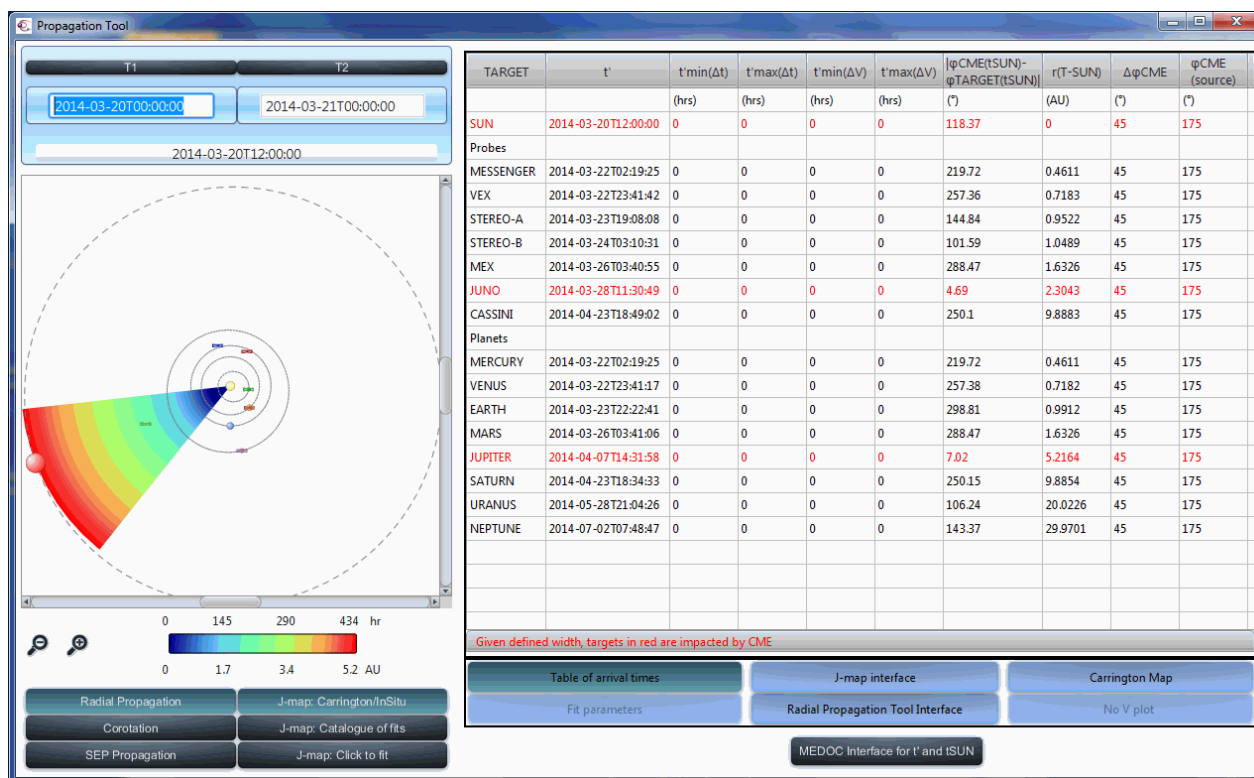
Propagation Tool

T1 | T2
2014-03-20T00:00:00 | 2014-03-21T00:00:00
2014-03-20T12:00:00

0 145 290 434 hr
0 1.7 3.4 5.2 AU

Radial Propagation | J-map: Carrington/InSitu
Corotation | J-map: Catalogue of fits
SEP Propagation | J-map: Click to fit

| TARGET | t' | t'min(Δt) | t'max(Δt) | t'min(ΔV) | t'max(ΔV) | \|φCME(tSUN)-φTARGET(tSUN)\| | r(T-SUN) | ΔφCME | φCME (source) |
|---|---|---|---|---|---|---|---|---|---|
| | | (hrs) | (hrs) | (hrs) | (hrs) | (°) | (AU) | (°) | (°) |
| SUN | 2014-03-20T12:00:00 | 0 | 0 | 0 | 0 | 118.37 | 0 | 45 | 175 |
| Probes | | | | | | | | | |
| MESSENGER | 2014-03-22T02:19:25 | 0 | 0 | 0 | 0 | 219.72 | 0.4611 | 45 | 175 |
| VEX | 2014-03-22T23:41:42 | 0 | 0 | 0 | 0 | 257.36 | 0.7183 | 45 | 175 |
| STEREO-A | 2014-03-23T19:08:08 | 0 | 0 | 0 | 0 | 144.84 | 0.9522 | 45 | 175 |
| STEREO-B | 2014-03-24T03:10:31 | 0 | 0 | 0 | 0 | 101.59 | 1.0489 | 45 | 175 |
| MEX | 2014-03-26T03:40:55 | 0 | 0 | 0 | 0 | 288.47 | 1.6326 | 45 | 175 |
| JUNO | 2014-03-28T11:30:49 | 0 | 0 | 0 | 0 | 4.69 | 2.3043 | 45 | 175 |
| CASSINI | 2014-04-23T18:49:02 | 0 | 0 | 0 | 0 | 250.1 | 9.8883 | 45 | 175 |
| Planets | | | | | | | | | |
| MERCURY | 2014-03-22T02:19:25 | 0 | 0 | 0 | 0 | 219.72 | 0.4611 | 45 | 175 |
| VENUS | 2014-03-22T23:41:17 | 0 | 0 | 0 | 0 | 257.38 | 0.7182 | 45 | 175 |
| EARTH | 2014-03-23T22:22:41 | 0 | 0 | 0 | 0 | 298.81 | 0.9912 | 45 | 175 |
| MARS | 2014-03-26T03:41:06 | 0 | 0 | 0 | 0 | 288.47 | 1.6326 | 45 | 175 |
| JUPITER | 2014-04-07T14:31:58 | 0 | 0 | 0 | 0 | 7.02 | 5.2164 | 45 | 175 |
| SATURN | 2014-04-23T18:34:33 | 0 | 0 | 0 | 0 | 250.15 | 9.8854 | 45 | 175 |
| URANUS | 2014-05-28T21:04:26 | 0 | 0 | 0 | 0 | 106.24 | 20.0226 | 45 | 175 |
| NEPTUNE | 2014-07-02T07:48:47 | 0 | 0 | 0 | 0 | 143.37 | 29.9701 | 45 | 175 |

Given defined width, targets in red are impacted by CME

Table of arrival times | J-map interface | Carrington Map
Fit parameters | Radial Propagation Tool Interface | No V plot
MEDOC Interface for t' and tSUN